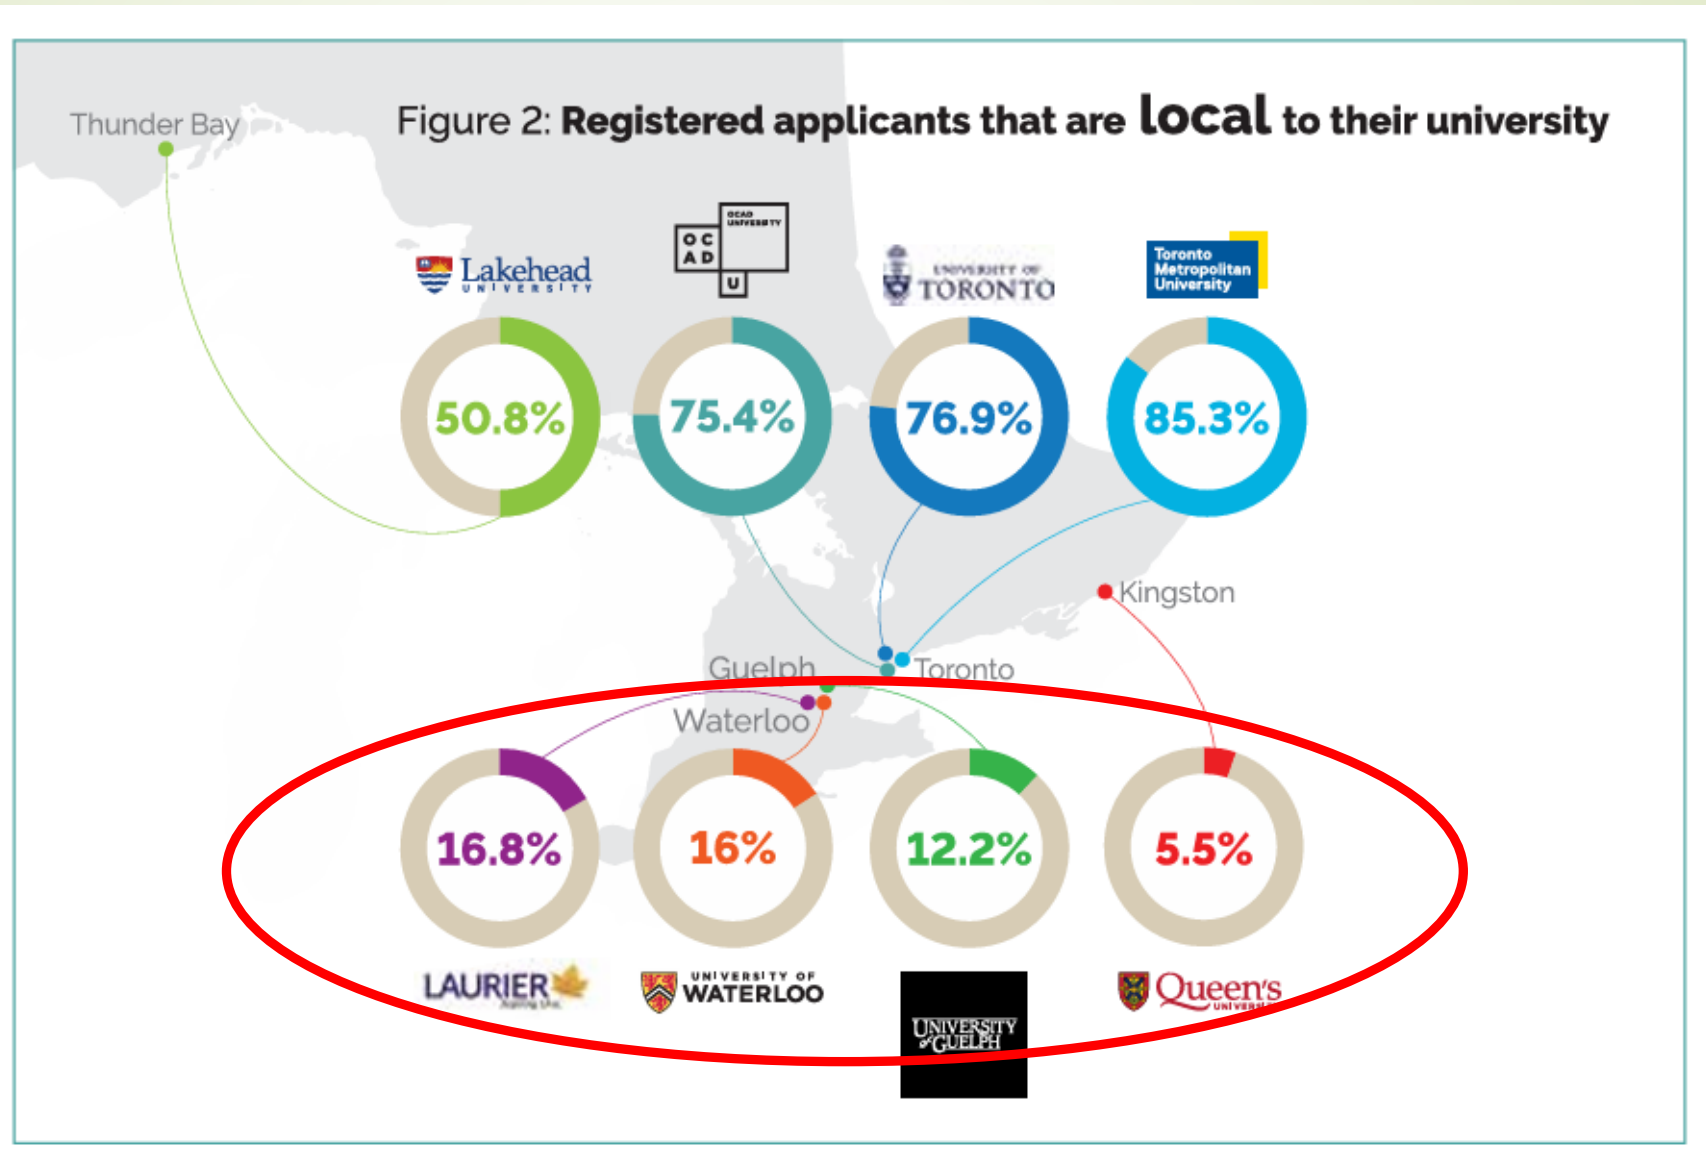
Thunder Bay

Figure 2: Registered applicants that are local to their university

Lakehead UNIVERSITY

OCAD UNIVERSITY
OC
AD
U

UNIVERSITY OF TORONTO

Toronto Metropolitan University

50.8%

75.4%

76.9%

85.3%

Kingston

Guelph

Toronto

Waterloo

16.8%

16%

12.2%

5.5%

LAURIER

UNIVERSITY OF WATERLOO

UNIVERSITY of GUELPH

Queen's UNIVERSITY